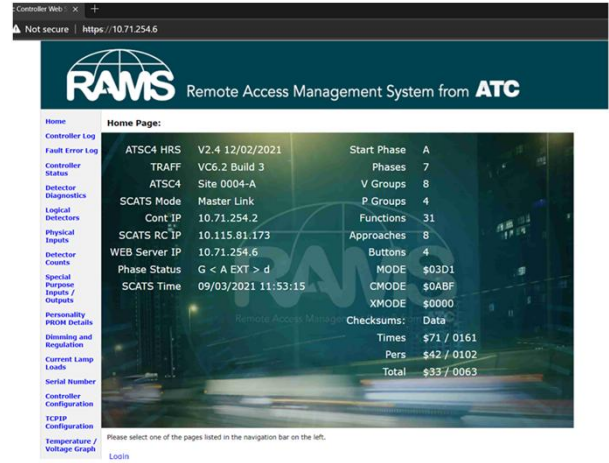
Controller Web × +

Not secure | https://10.71.254.6

RAMS Remote Access Management System from ATC

Home
Controller Log
Fault Error Log
Controller Status
Detector Diagnostics
Logical Detectors
Physical Inputs
Detector Counts
Special Purpose Inputs / Outputs
Personality PROM Details
Dimming and Regulation
Current Lamp Loads
Serial Number
Controller Configuration
TCPIP Configuration
Temperature / Voltage Graph

Home Page:

| | | | |
|---|---|---|---|
| ATSC4 HRS | V2.4 12/02/2021 | Start Phase | A |
| TRAFF | VC6.2 Build 3 | Phases | 7 |
| ATSC4 | Site 0004-A | V Groups | 8 |
| SCATS Mode | Master Link | P Groups | 4 |
| Cont IP | 10.71.254.2 | Functions | 31 |
| SCATS RC IP | 10.115.81.173 | Approaches | 8 |
| WEB Server IP | 10.71.254.6 | Buttons | 4 |
| Phase Status | G < A EXT > d | MODE | $03D1 |
| SCATS Time | 09/03/2021 11:53:15 | CMODE | $0ABF |
| | | XMODE | $0000 |
| | | Checksums: | Data |
| | | Times | $71 / 0161 |
| | | Pers | $42 / 0102 |
| | | Total | $33 / 0063 |

RAMS Remote Access Manag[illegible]

Please select one of the pages listed in the navigation bar on the left.

Login